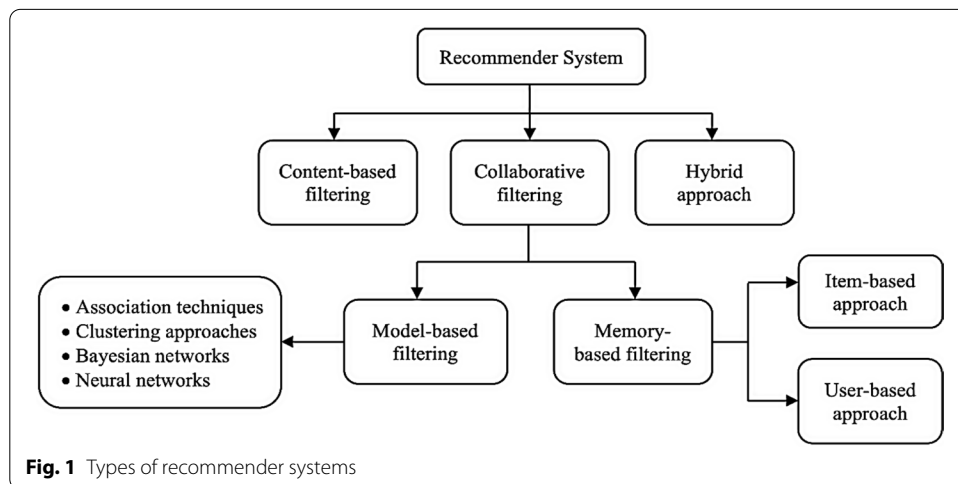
Recommender System

Content-based filtering

Collaborative filtering

Hybrid approach

• Association techniques
• Clustering approaches
• Bayesian networks
• Neural networks

Model-based filtering

Memory-based filtering

Item-based approach

User-based approach

**Fig. 1** Types of recommender systems